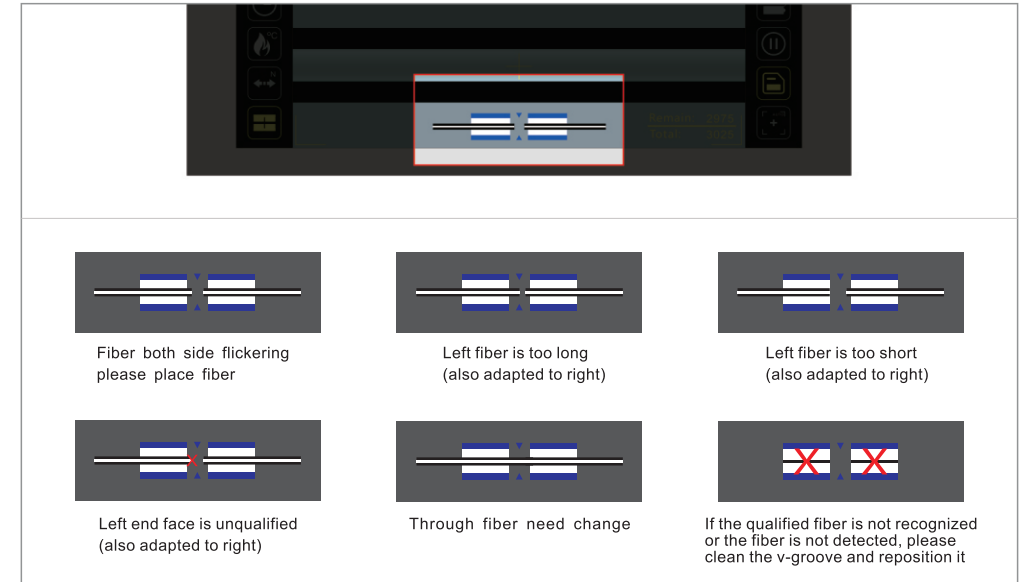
Remain 2975
Total 3007

Fiber both side flickering please place fiber

Left fiber is too long (also adapted to right)

Left fiber is too short (also adapted to right)

Left end face is unqualified (also adapted to right)

Through fiber need change

If the qualified fiber is not recognized or the fiber is not detected, please clean the v-groove and reposition it